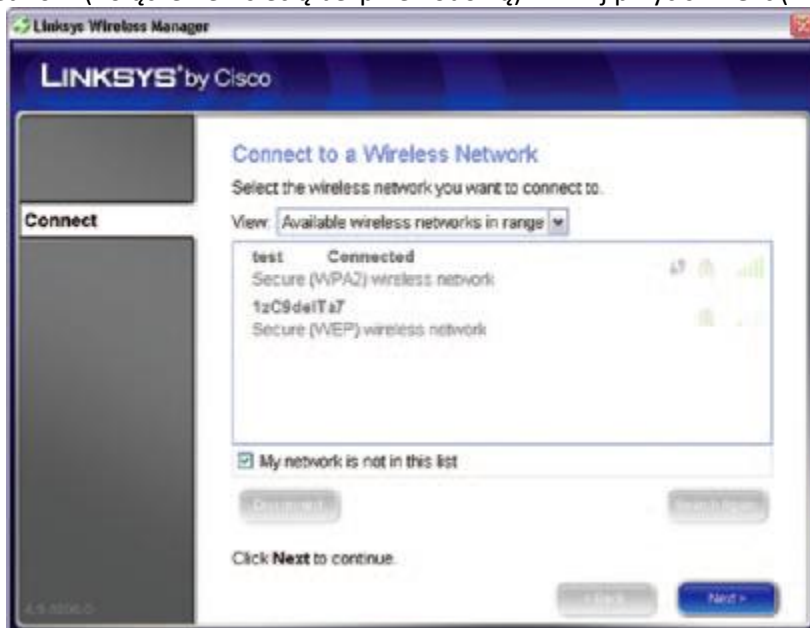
Linksys Wireless Manager

LINKSYS® by Cisco

Connect

Connect to a Wireless Network

Select the wireless network you want to connect to.

View: Available wireless networks in range

test Connected
Secure (WPA2) wireless network

1zC9delTa7
Secure (WEP) wireless network

My network is not in this list

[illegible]

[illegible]

Click Next to continue.

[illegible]

Next >

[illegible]